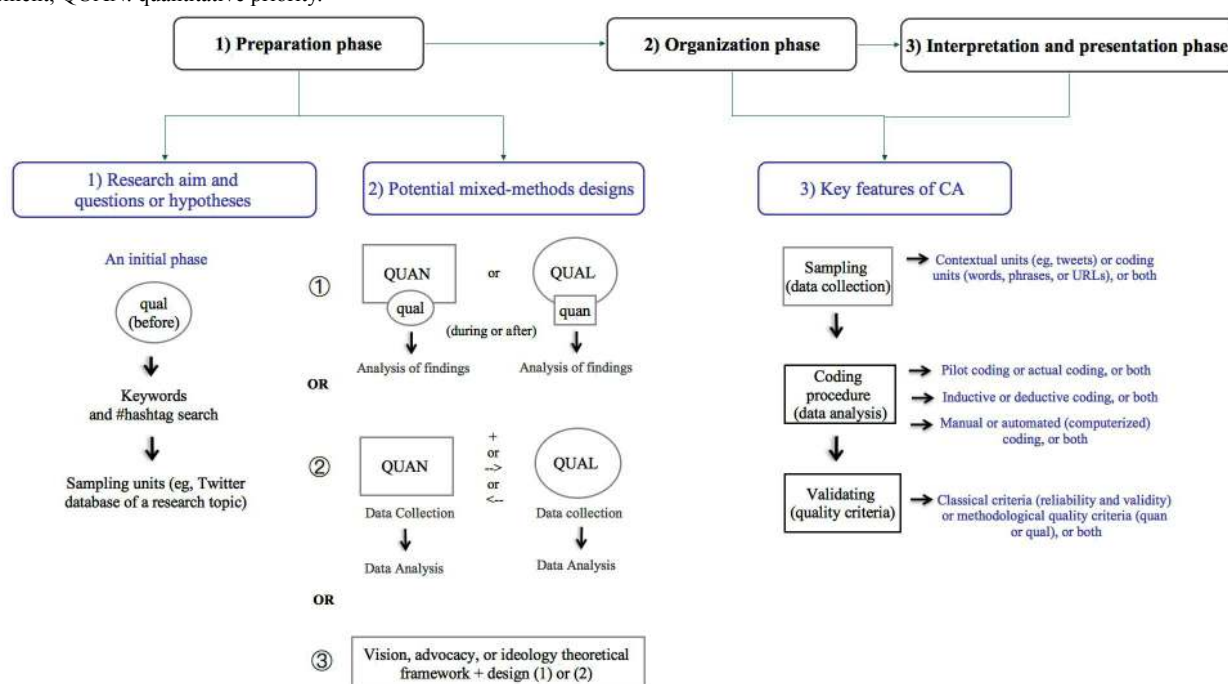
ment; QUAN: quantitative priority.

1) Preparation phase

2) Organization phase

3) Interpretation and presentation phase

1) Research aim and questions or hypotheses

2) Potential mixed-methods designs

3) Key features of CA

An initial phase

qual (before)

Keywords and #hashtag search

Sampling units (eg, Twitter database of a research topic)

①

QUAN

qual

or

QUAL

quan

(during or after)

Analysis of findings

Analysis of findings

OR

②

QUAN

+ or --> or <--

QUAL

Data Collection

Data collection

Data Analysis

Data Analysis

OR

③

Vision, advocacy, or ideology theoretical framework + design (1) or (2)

Sampling (data collection)

Contextual units (eg, tweets) or coding units (words, phrases, or URLs), or both

Coding procedure (data analysis)

Pilot coding or actual coding, or both

Inductive or deductive coding, or both

Manual or automated (computerized) coding, or both

Validating (quality criteria)

Classical criteria (reliability and validity) or methodological quality criteria (quan or qual), or both